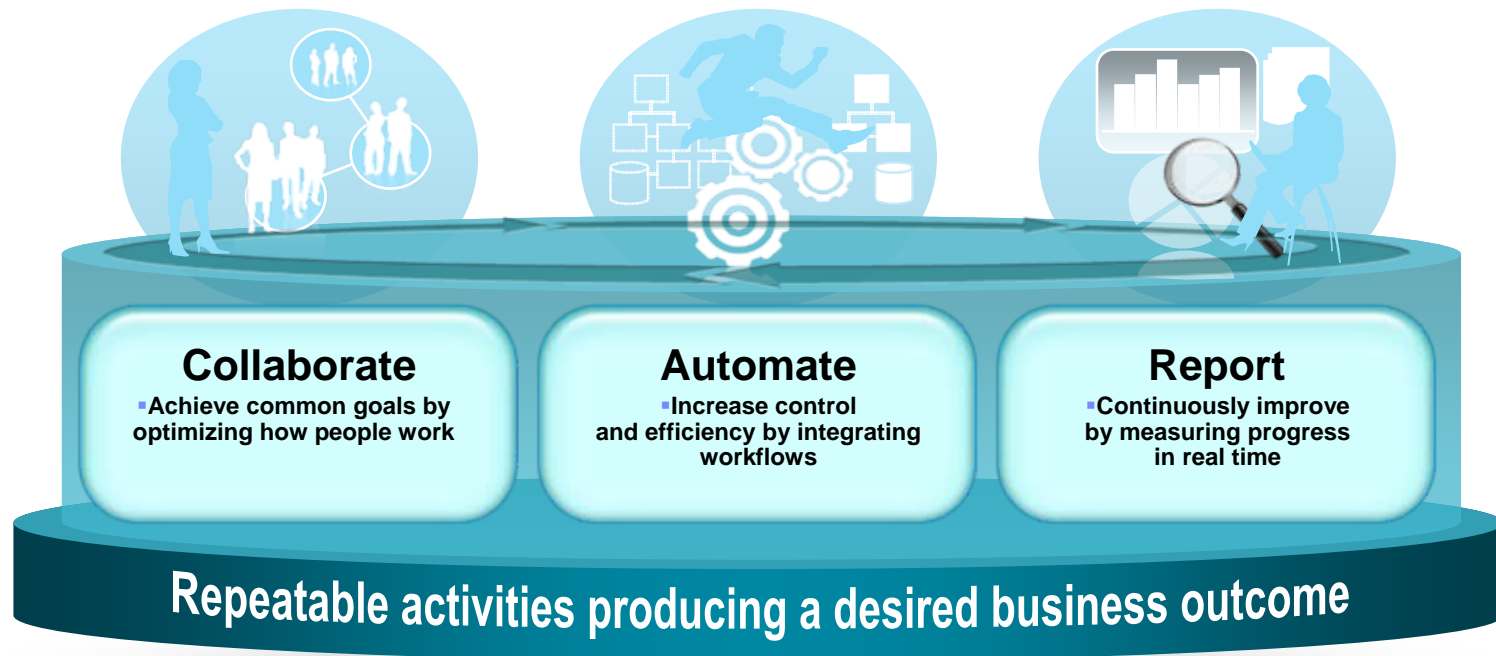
Collaborate
▪Achieve common goals by optimizing how people work

Automate
▪Increase control and efficiency by integrating workflows

Report
▪Continuously improve by measuring progress in real time

Repeatable activities producing a desired business outcome